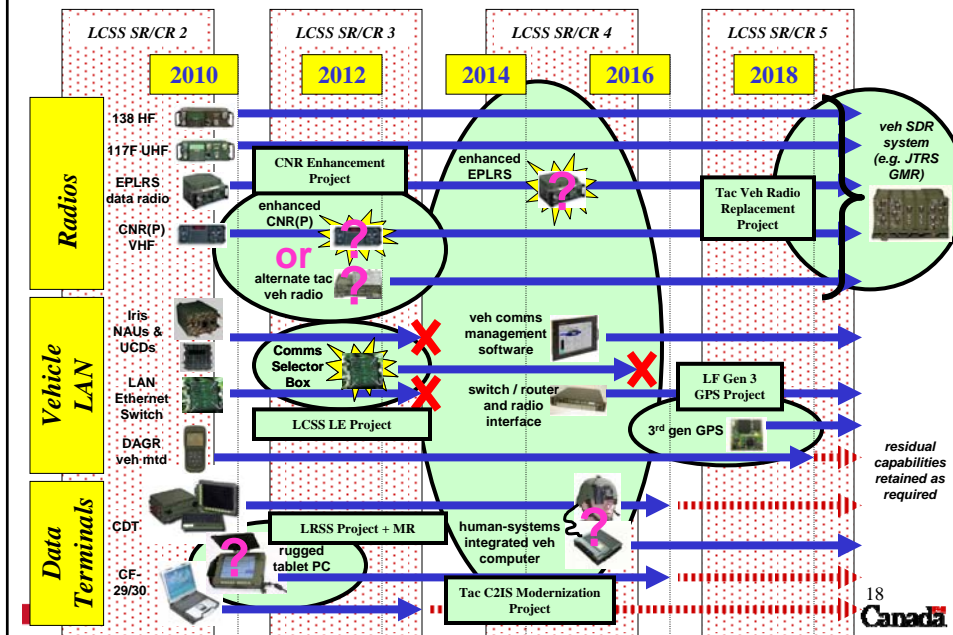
LCSS SR/CR 2

LCSS SR/CR 3

LCSS SR/CR 4

LCSS SR/CR 5

2010

2012

2014

2016

2018

Radios

138 HF

117F UHF

EPLRS data radio

CNR(P) VHF

CNR Enhancement Project

enhanced CNR(P)

or

alternate tac veh radio

enhanced EPLRS

?

?

?

Tac Veh Radio Replacement Project

veh SDR system (e.g. JTRS GMR)

Vehicle LAN

Iris NAUs & UCDs

LAN Ethernet Switch

DAGR veh mtd

Comms Selector Box

LCSS LE Project

veh comms management software

switch / router and radio interface

LF Gen 3 GPS Project

3$^{rd}$ gen GPS

residual capabilities retained as required

Data Terminals

CDT

CF-29/30

LRSS Project + MR

rugged tablet PC

?

?

human-systems integrated veh computer

Tac C2IS Modernization Project

18

Canada